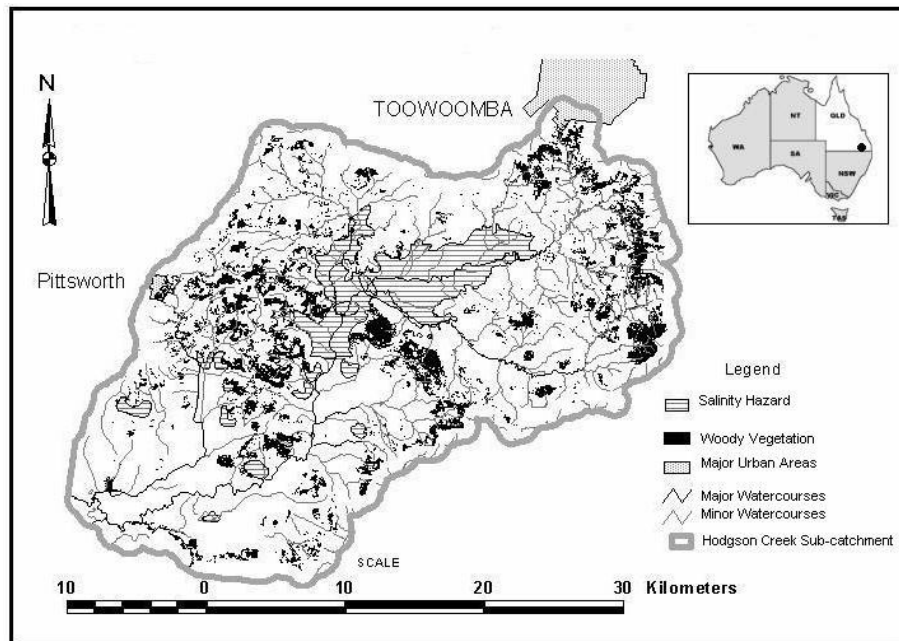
N

TOOWOOMBA

WA
NT
QLD
SA
NSW
VIC
TAS

Pittsworth

Legend

Salinity Hazard

Woody Vegetation

Major Urban Areas

Major Watercourses
Minor Watercourses

Hodgson Creek Sub-catchment

SCALE

10 0 10 20 30 Kilometers